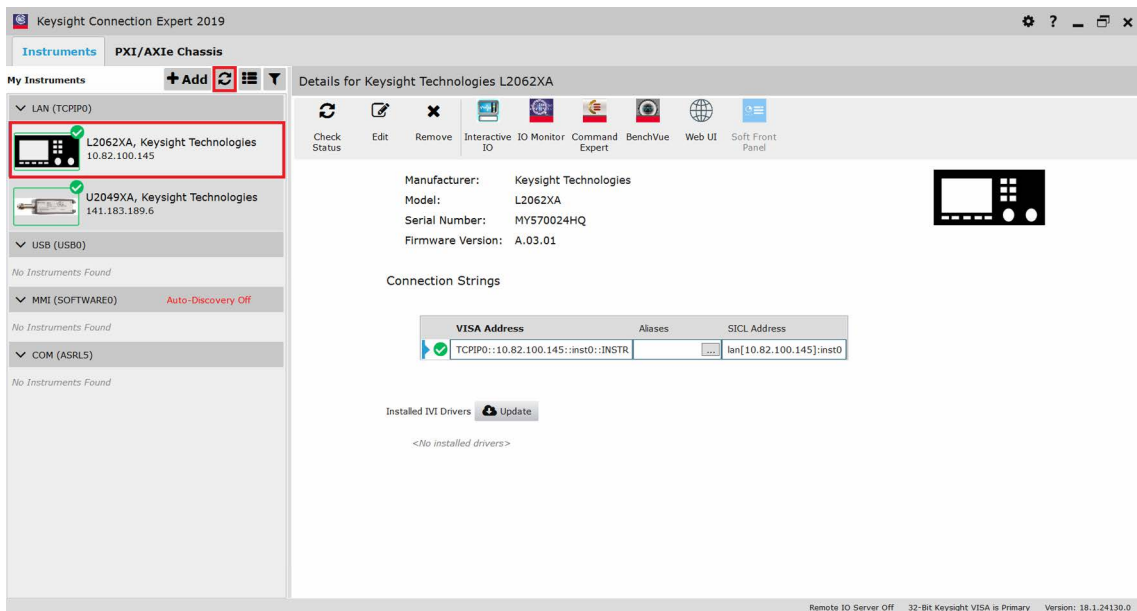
Keysight Connection Expert 2019

? _ ×

Instruments PXI/AXIe Chassis

My Instruments + Add

LAN (TCPIP0)

L2062XA, Keysight Technologies
10.82.100.145

U2049XA, Keysight Technologies
141.183.189.6

USB (USB0)

No Instruments Found

MMI (SOFTWARE0) Auto-Discovery Off

No Instruments Found

COM (ASRL5)

No Instruments Found

Details for Keysight Technologies L2062XA

Check Status Edit Remove Interactive IO IO Monitor Command Expert BenchVue Web UI Soft Front Panel

Manufacturer: Keysight Technologies
Model: L2062XA
Serial Number: MY570024HQ
Firmware Version: A.03.01

Connection Strings

| VISA Address | Aliases | SICL Address |
|---|---|---|
| TCPIP0::10.82.100.145::inst0::INSTR | ... | lan[10.82.100.145]:inst0 |

Installed IVI Drivers Update

<No installed drivers>

Remote IO Server Off 32-Bit Keysight VISA is Primary Version: 18.1.24130.0